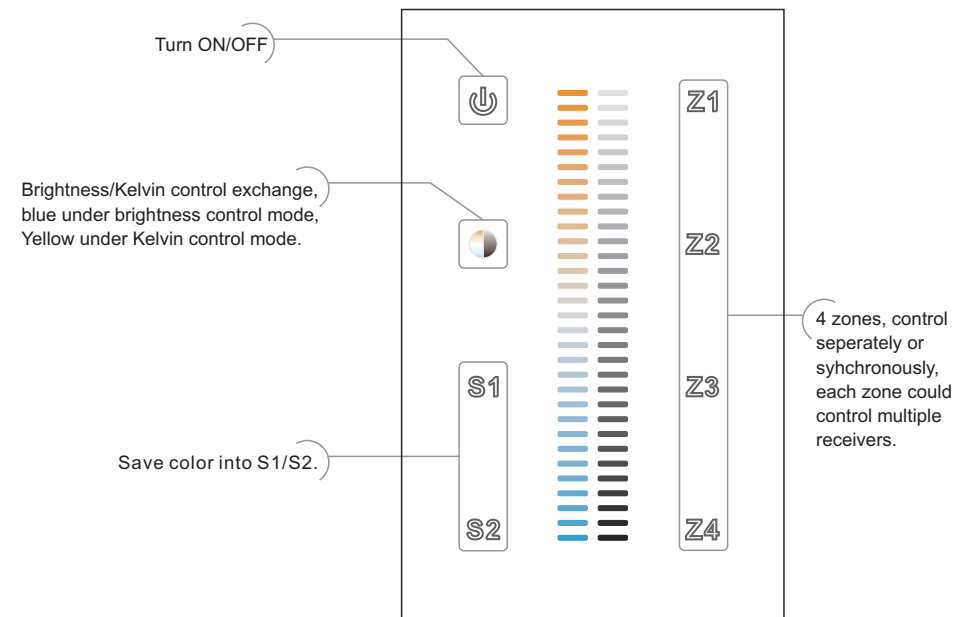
Turn ON/OFF

Brightness/Kelvin control exchange, blue under brightness control mode, Yellow under Kelvin control mode.

Save color into S1/S2.

S1

S2

Z1

Z2

Z3

Z4

4 zones, control seperately or syhchronously, each zone could control multiple receivers.